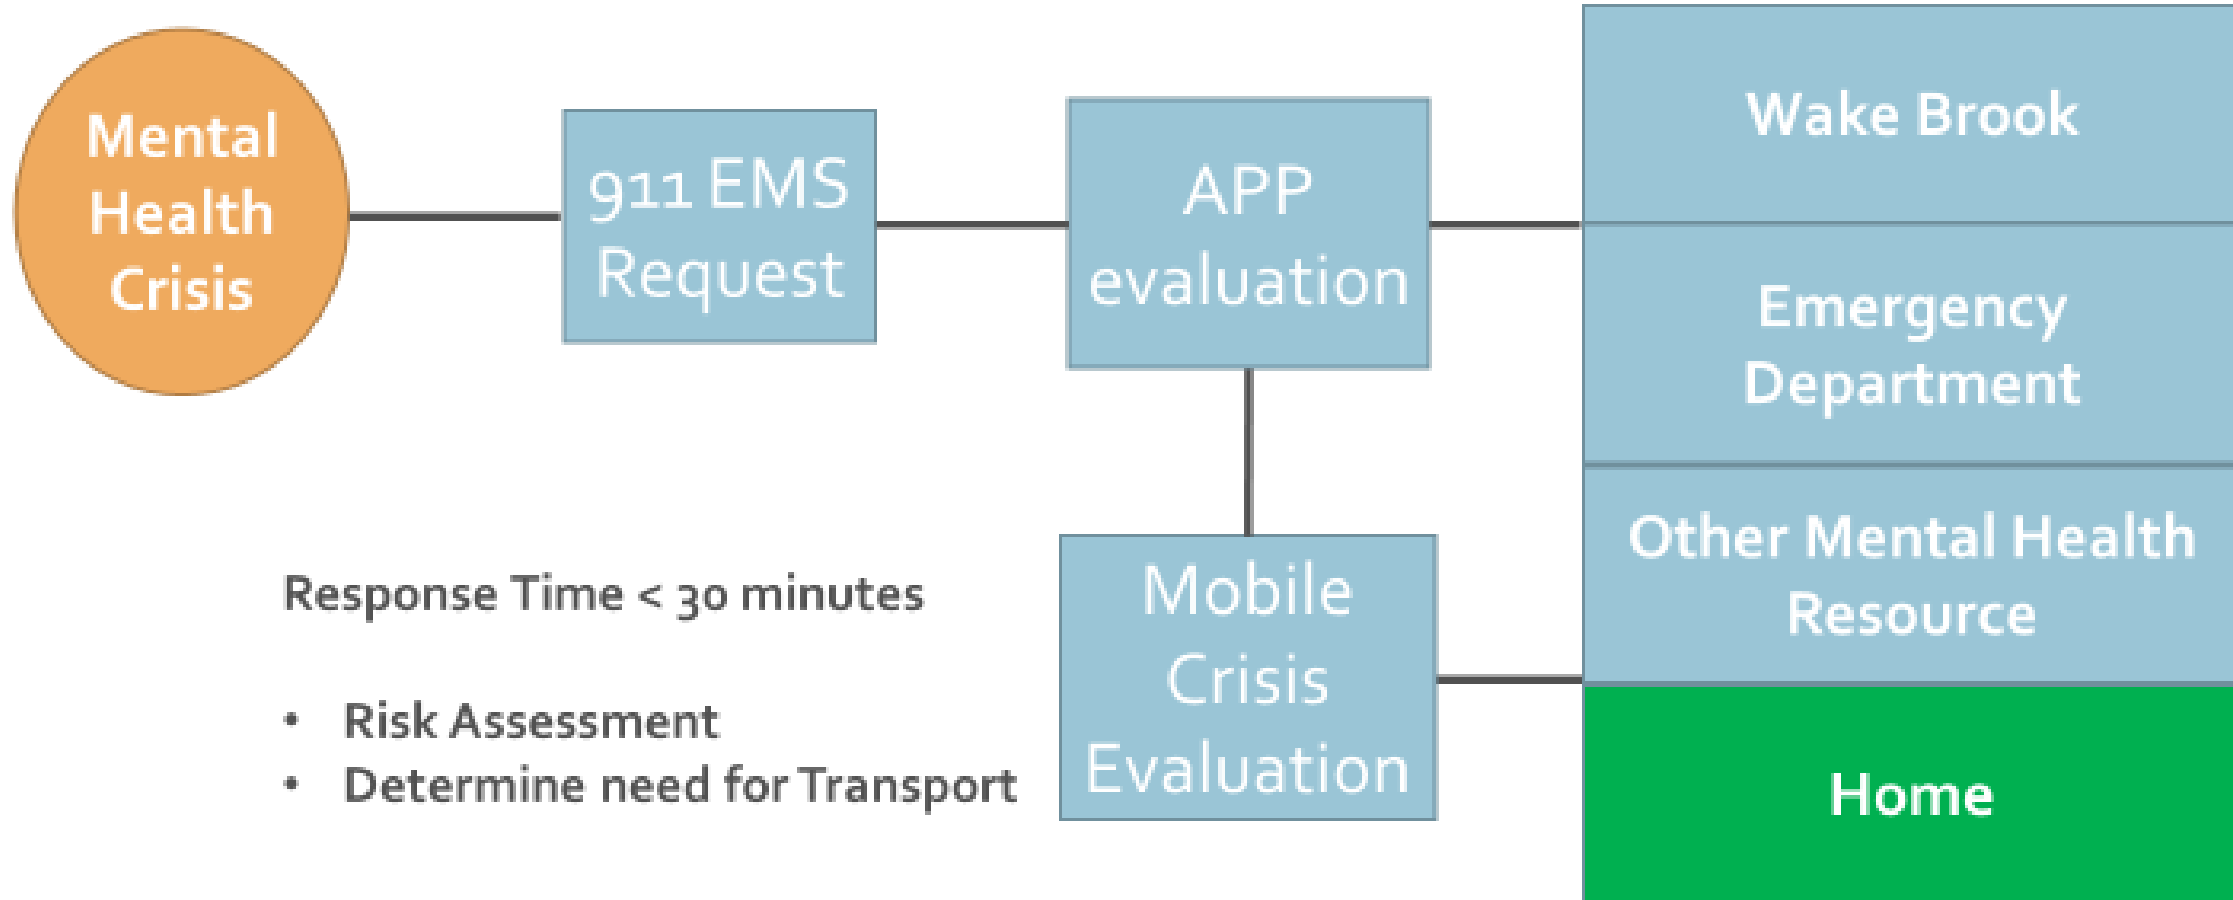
Mental Health Crisis

911 EMS Request

APP evaluation

Wake Brook

Emergency Department

Other Mental Health Resource

Home

Mobile Crisis Evaluation

Response Time < 30 minutes

• Risk Assessment
• Determine need for Transport